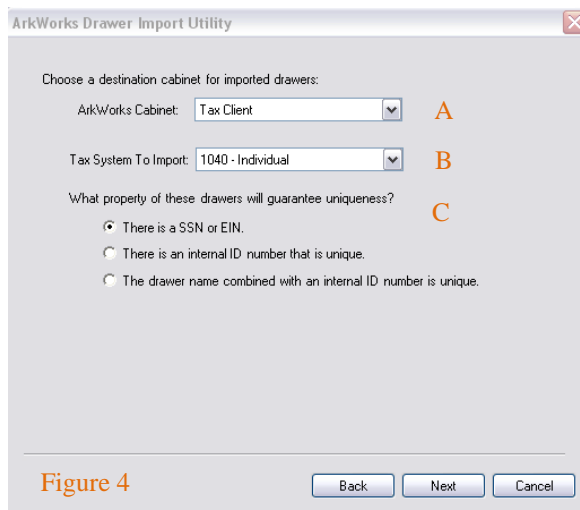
ArkWorks Drawer Import Utility

Choose a destination cabinet for imported drawers:

ArkWorks Cabinet: Tax Client

A

Tax System To Import: 1040 - Individual

B

What property of these drawers will guarantee uniqueness?

C

There is a SSN or EIN.

There is an internal ID number that is unique.

The drawer name combined with an internal ID number is unique.

Figure 4

Back

Next

Cancel